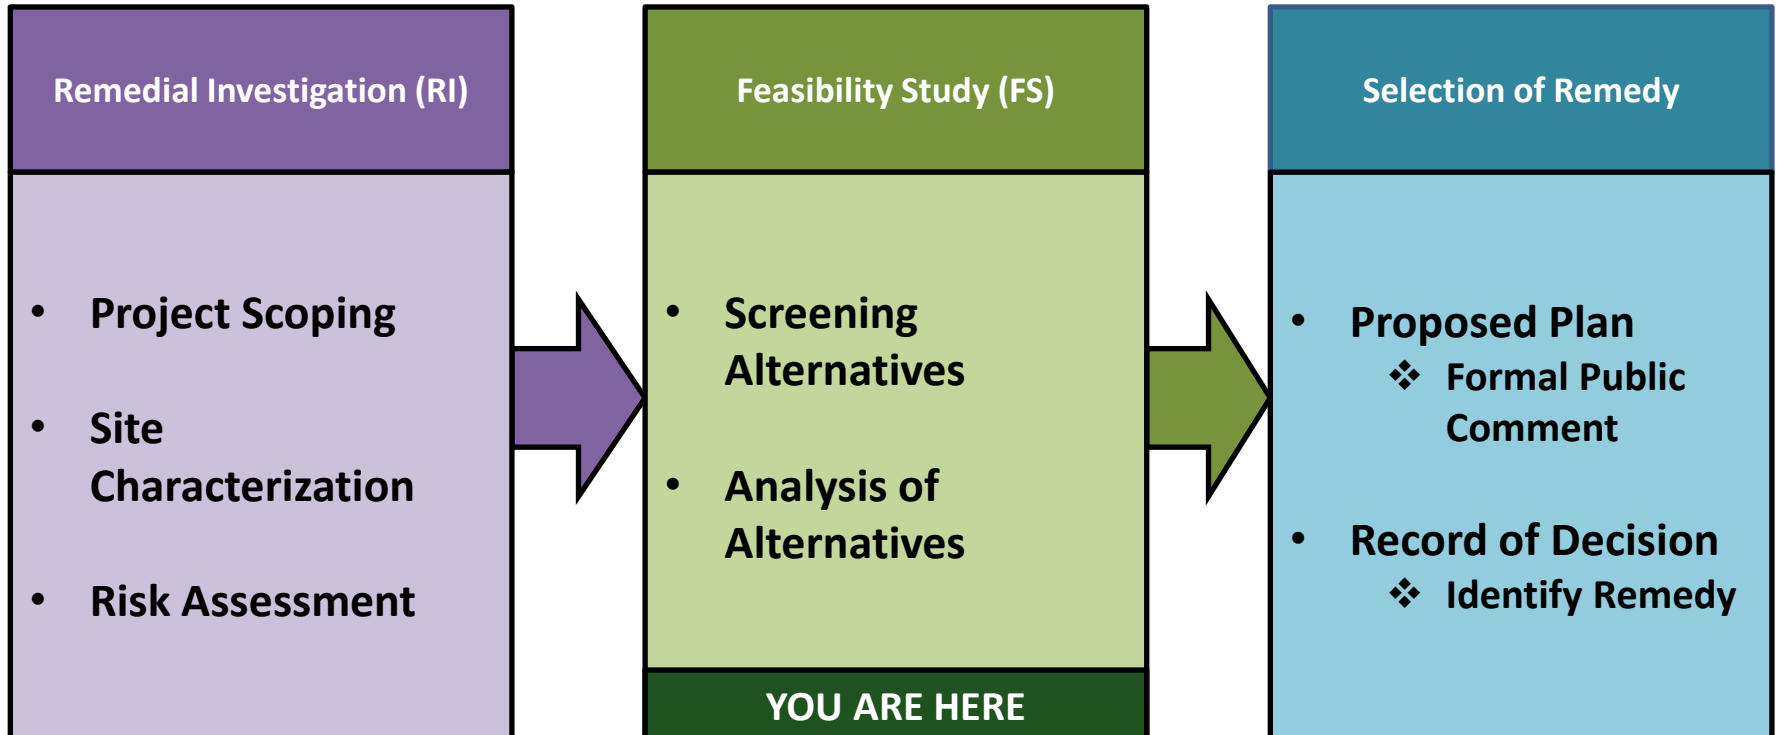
Remedial Investigation (RI)

- Project Scoping
- Site Characterization
- Risk Assessment

Feasibility Study (FS)

- Screening Alternatives
- Analysis of Alternatives

YOU ARE HERE

Selection of Remedy

- Proposed Plan
  ❖ Formal Public Comment
- Record of Decision
  ❖ Identify Remedy